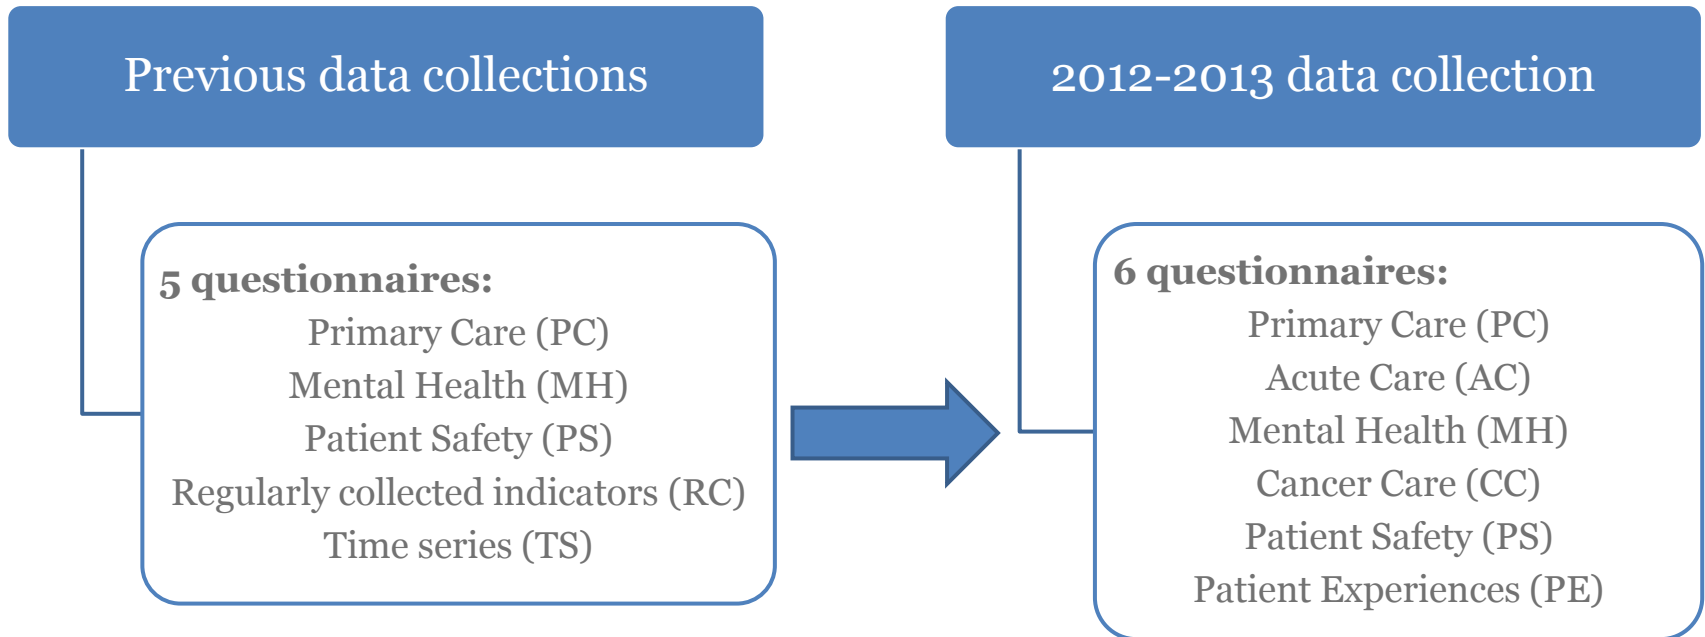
Previous data collections

5 questionnaires:
Primary Care (PC)
Mental Health (MH)
Patient Safety (PS)
Regularly collected indicators (RC)
Time series (TS)

2012-2013 data collection

6 questionnaires:
Primary Care (PC)
Acute Care (AC)
Mental Health (MH)
Cancer Care (CC)
Patient Safety (PS)
Patient Experiences (PE)